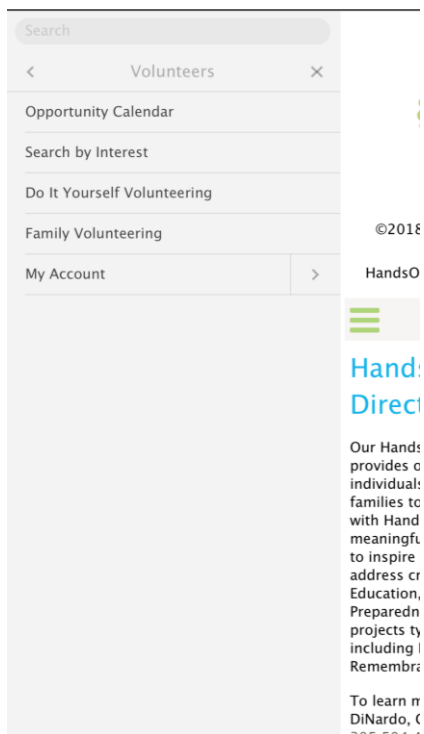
Search

<

Volunteers

×

Opportunity Calendar

Search by Interest

Do It Yourself Volunteering

Family Volunteering

My Account

>

©2018

HandsO

Hands
Direct

Our Hands
provides o
individuals
families to
with Hand
meaningfu
to inspire
address cr
Education,
Preparedn
projects ty
including
Remembra

To learn m
DiNardo, C
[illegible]